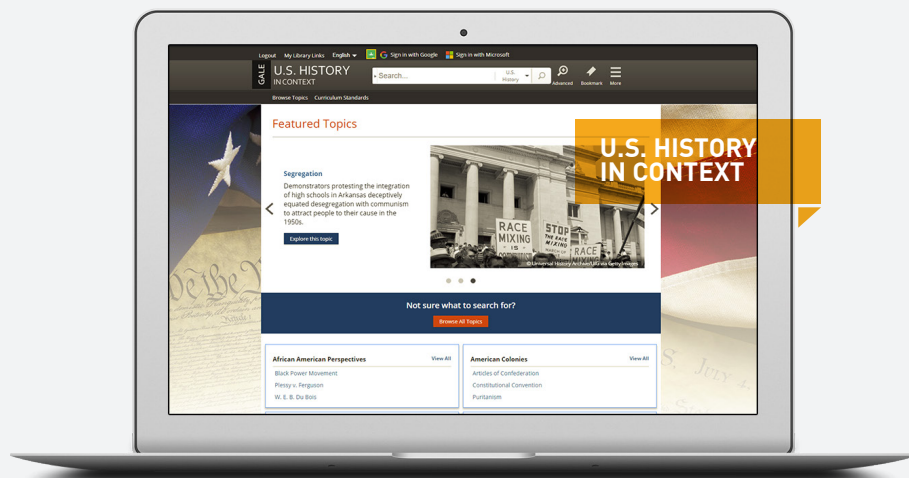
Logout My Library Links English Sign in with Google Sign in with Microsoft

GALE U.S. HISTORY IN CONTEXT

Search... U.S. History Advanced Bookmark More

Browse Topics Curriculum Standards

Featured Topics

Segregation

Demonstrators protesting the integration of high schools in Arkansas deceptively equated desegregation with communism to attract people to their cause in the 1950s.

Explore this topic

RACE MIXING IS STOP THE RACE MIXING RACE

© Universal History Archive/UIG via Getty Images

U.S. HISTORY IN CONTEXT

Not sure what to search for?

Browse All Topics

African American Perspectives View All
Black Power Movement
Plessy v. Ferguson
W. E. B. Du Bois

American Colonies View All
Articles of Confederation
Constitutional Convention
Puritanism

We the People

S. July 4